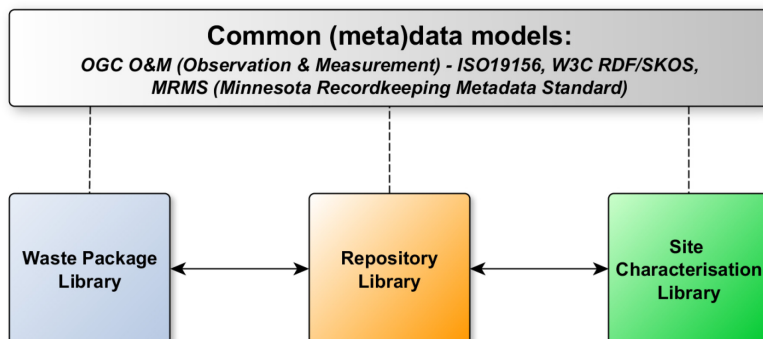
Common (meta)data models:
OGC O&M (Observation & Measurement) - ISO19156, W3C RDF/SKOS, MRMS (Minnesota Recordkeeping Metadata Standard)

Waste Package Library

Repository Library

Site Characterisation Library